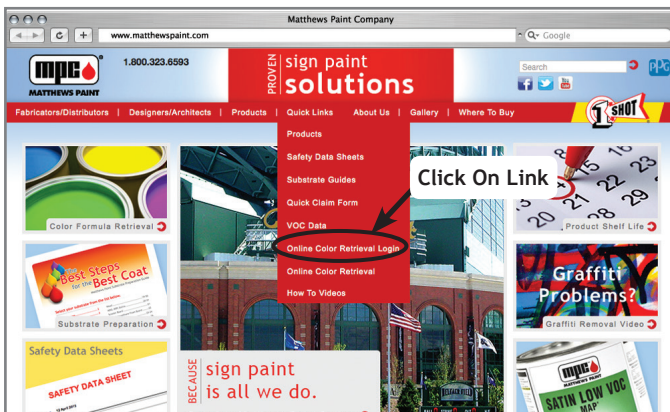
Matthews Paint Company

www.matthewspaint.com

Google

mpc MATTHEWS PAINT

1.800.323.6593

PROVEN sign paint solutions

Search

PPG

Fabricators/Distributors | Designers/Architects | Products | Quick Links | About Us | Gallery | Where To Buy

1 SHOT

Products

Safety Data Sheets

Substrate Guides

Quick Claim Form

VOC Data

Online Color Retrieval Login

Online Color Retrieval

How To Videos

Click On Link

Color Formula Retrieval

Best Steps for the Best Coat

Substrate Preparation

Safety Data Sheets

SAFETY DATA SHEET

BECAUSE sign paint is all we do.

Product Shelf Life

Graffiti Problems?

Graffiti Removal Video

MATTHEWS PAINT

SATIN LOW VOC